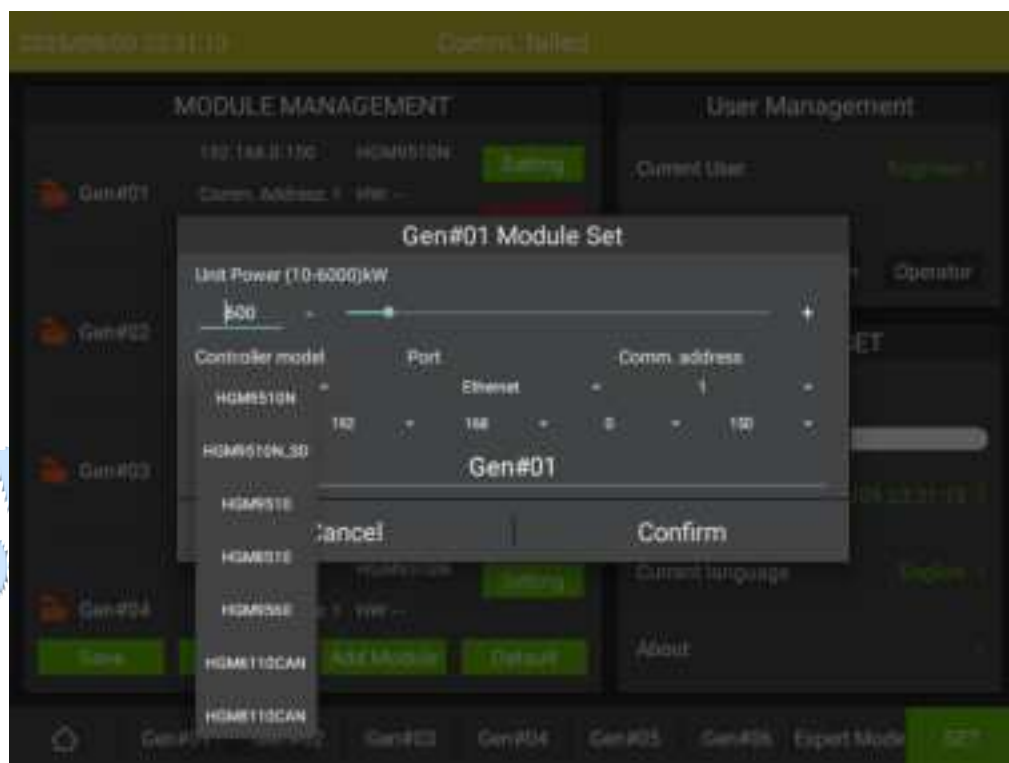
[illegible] Comm. failed

MODULE MANAGEMENT

192.168.0.150 HGM9510N Setting

Gen#01 Comm. Address: 1 HW: --

Gen#02

Gen#03

Gen#04 Setting

Save Add Module Default

User Management

Current User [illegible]

Operator

SET

Current language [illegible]

About

Gen#01 Module Set

Unit Power (10-6000)kW

600 - +

Controller model Port Comm. address

Ethernet - 1 -

192 - 168 - 0 - 150 -

Gen#01

Cancel Confirm

HGM9510N
HGM9510N_30
HGM9510
HGM8510
HGM9560
HGM6110CAN
HGM6110CAN

Gen#01 Gen#02 Gen#03 Gen#04 Gen#05 Gen#06 Expert Mode SET